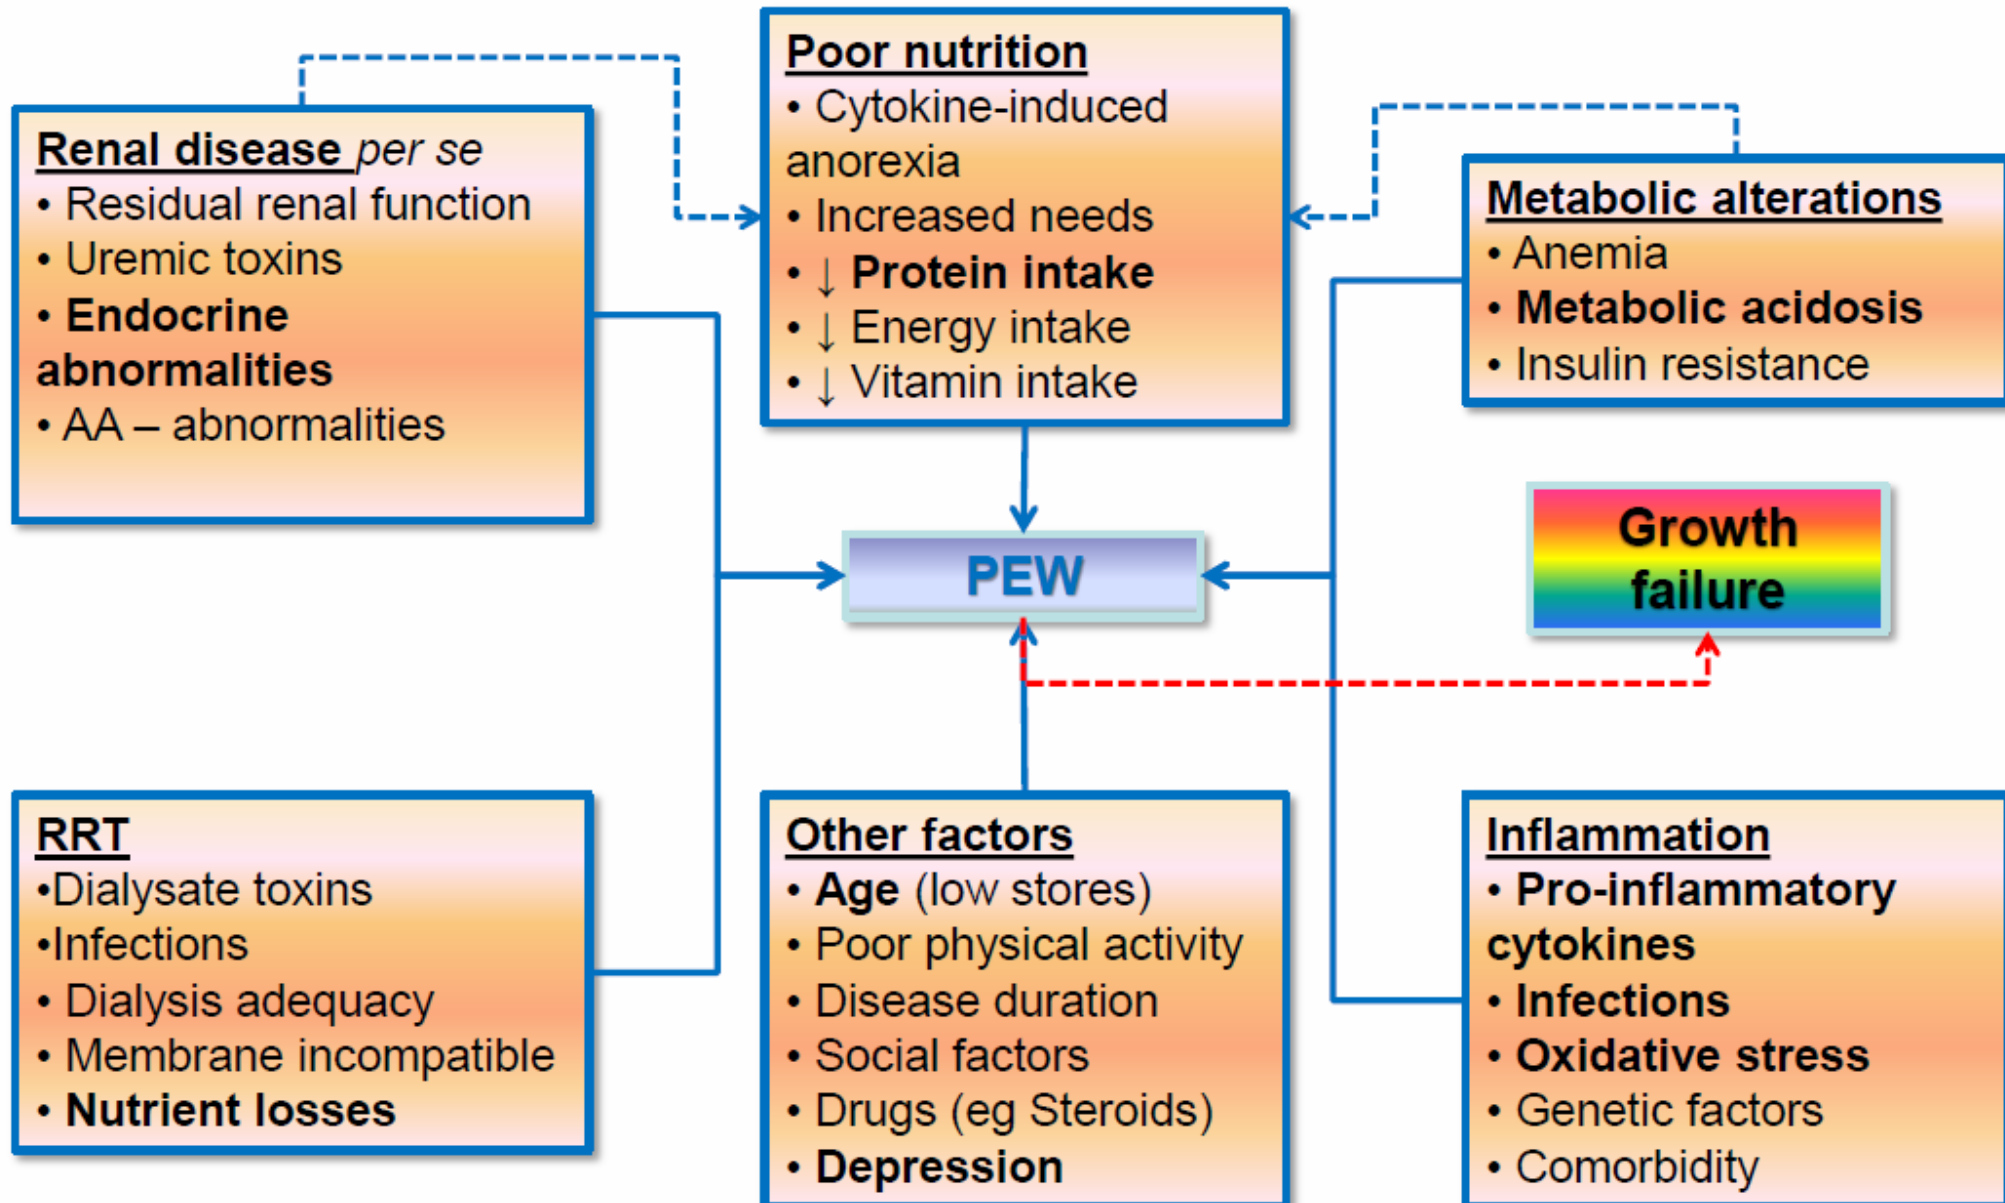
Poor nutrition
• Cytokine-induced anorexia
• Increased needs
• ↓ Protein intake
• ↓ Energy intake
• ↓ Vitamin intake

Renal disease per se
• Residual renal function
• Uremic toxins
• Endocrine abnormalities
• AA – abnormalities

Metabolic alterations
• Anemia
• Metabolic acidosis
• Insulin resistance

PEW

Growth failure

RRT
•Dialysate toxins
•Infections
• Dialysis adequacy
• Membrane incompatible
• Nutrient losses

Other factors
• Age (low stores)
• Poor physical activity
• Disease duration
• Social factors
• Drugs (eg Steroids)
• Depression

Inflammation
• Pro-inflammatory cytokines
• Infections
• Oxidative stress
• Genetic factors
• Comorbidity